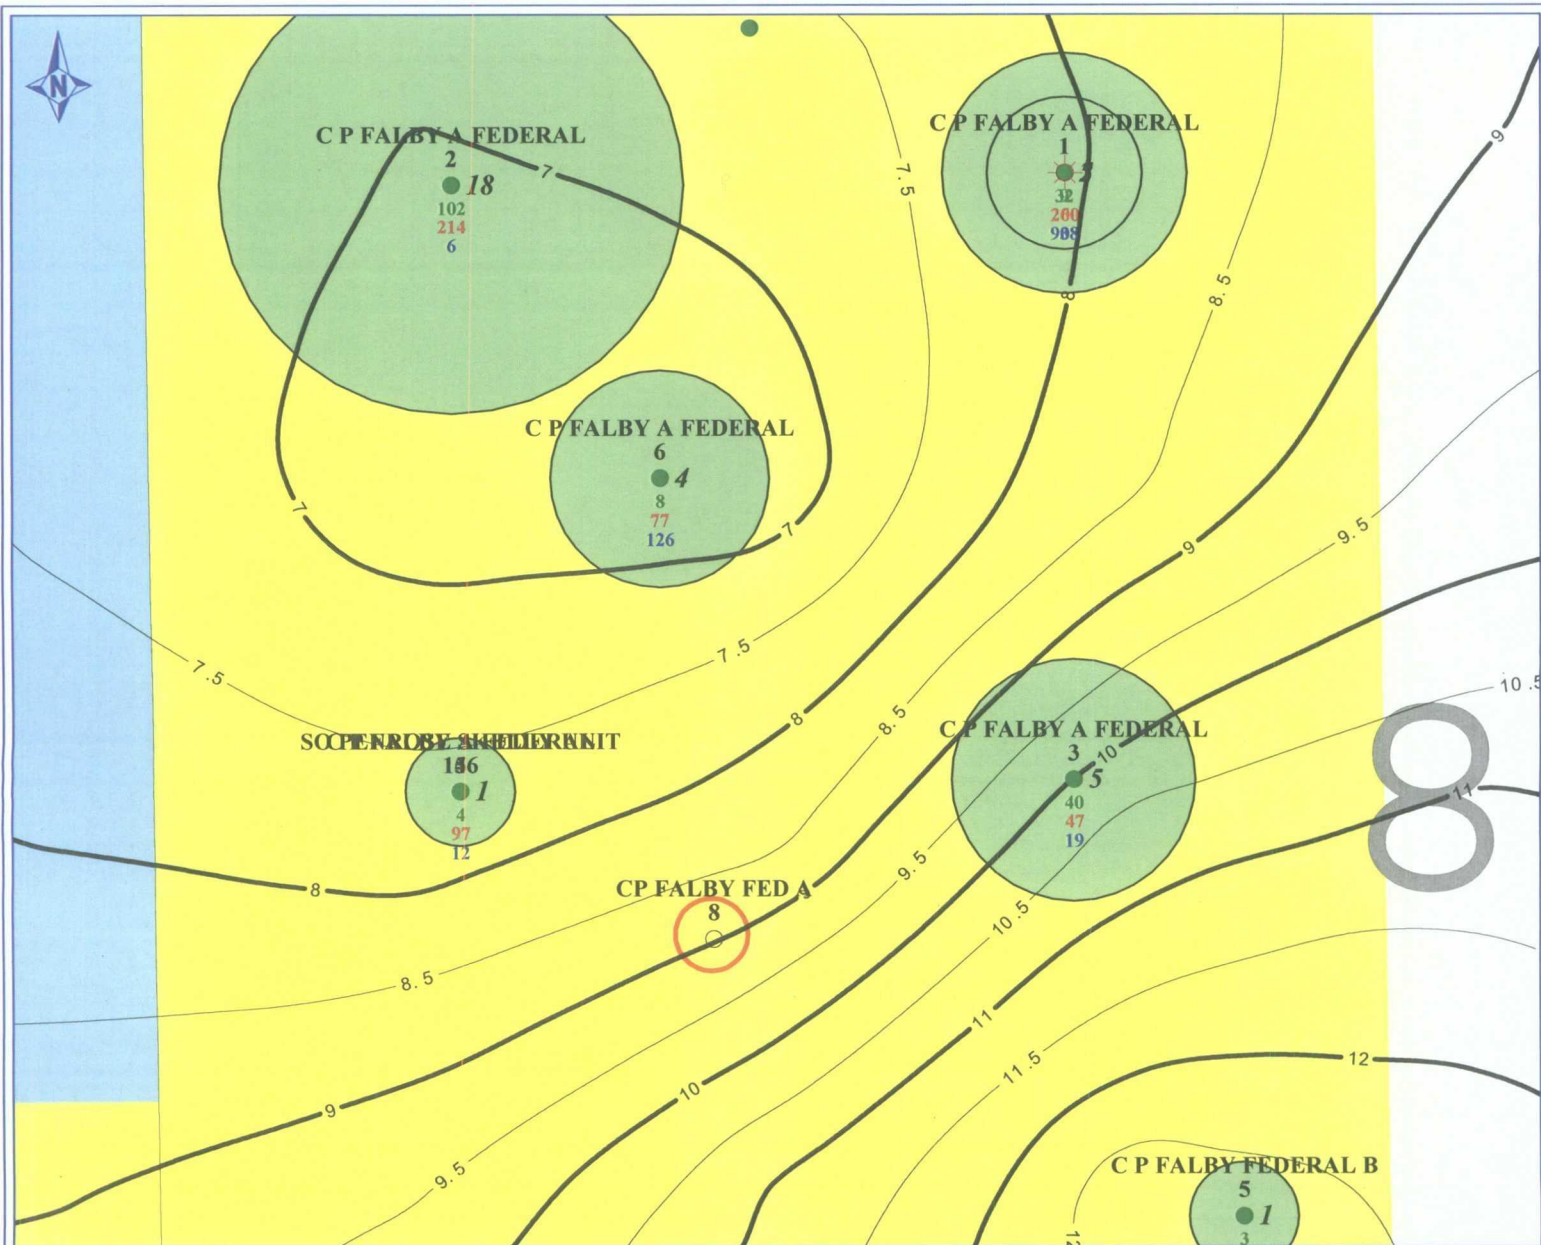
N

C P FALBY A FEDERAL
2
18
102
214
6

7

C P FALBY A FEDERAL
1
3
32
200
988

7.5

8

8.5

9

C P FALBY A FEDERAL
6
4
8
77
126

7

7

7.5

7.5

9.5

10.5

SO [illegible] UNIT
156
1
4
97
12

8

8.5

C P FALBY A FEDERAL
3
5
40
47
19

10

8

11

8

CP FALBY FED A
8

9.5

10.5

8.5

11

11.5

12

9

10

9.5

C P FALBY FEDERAL B
5
1
3

12